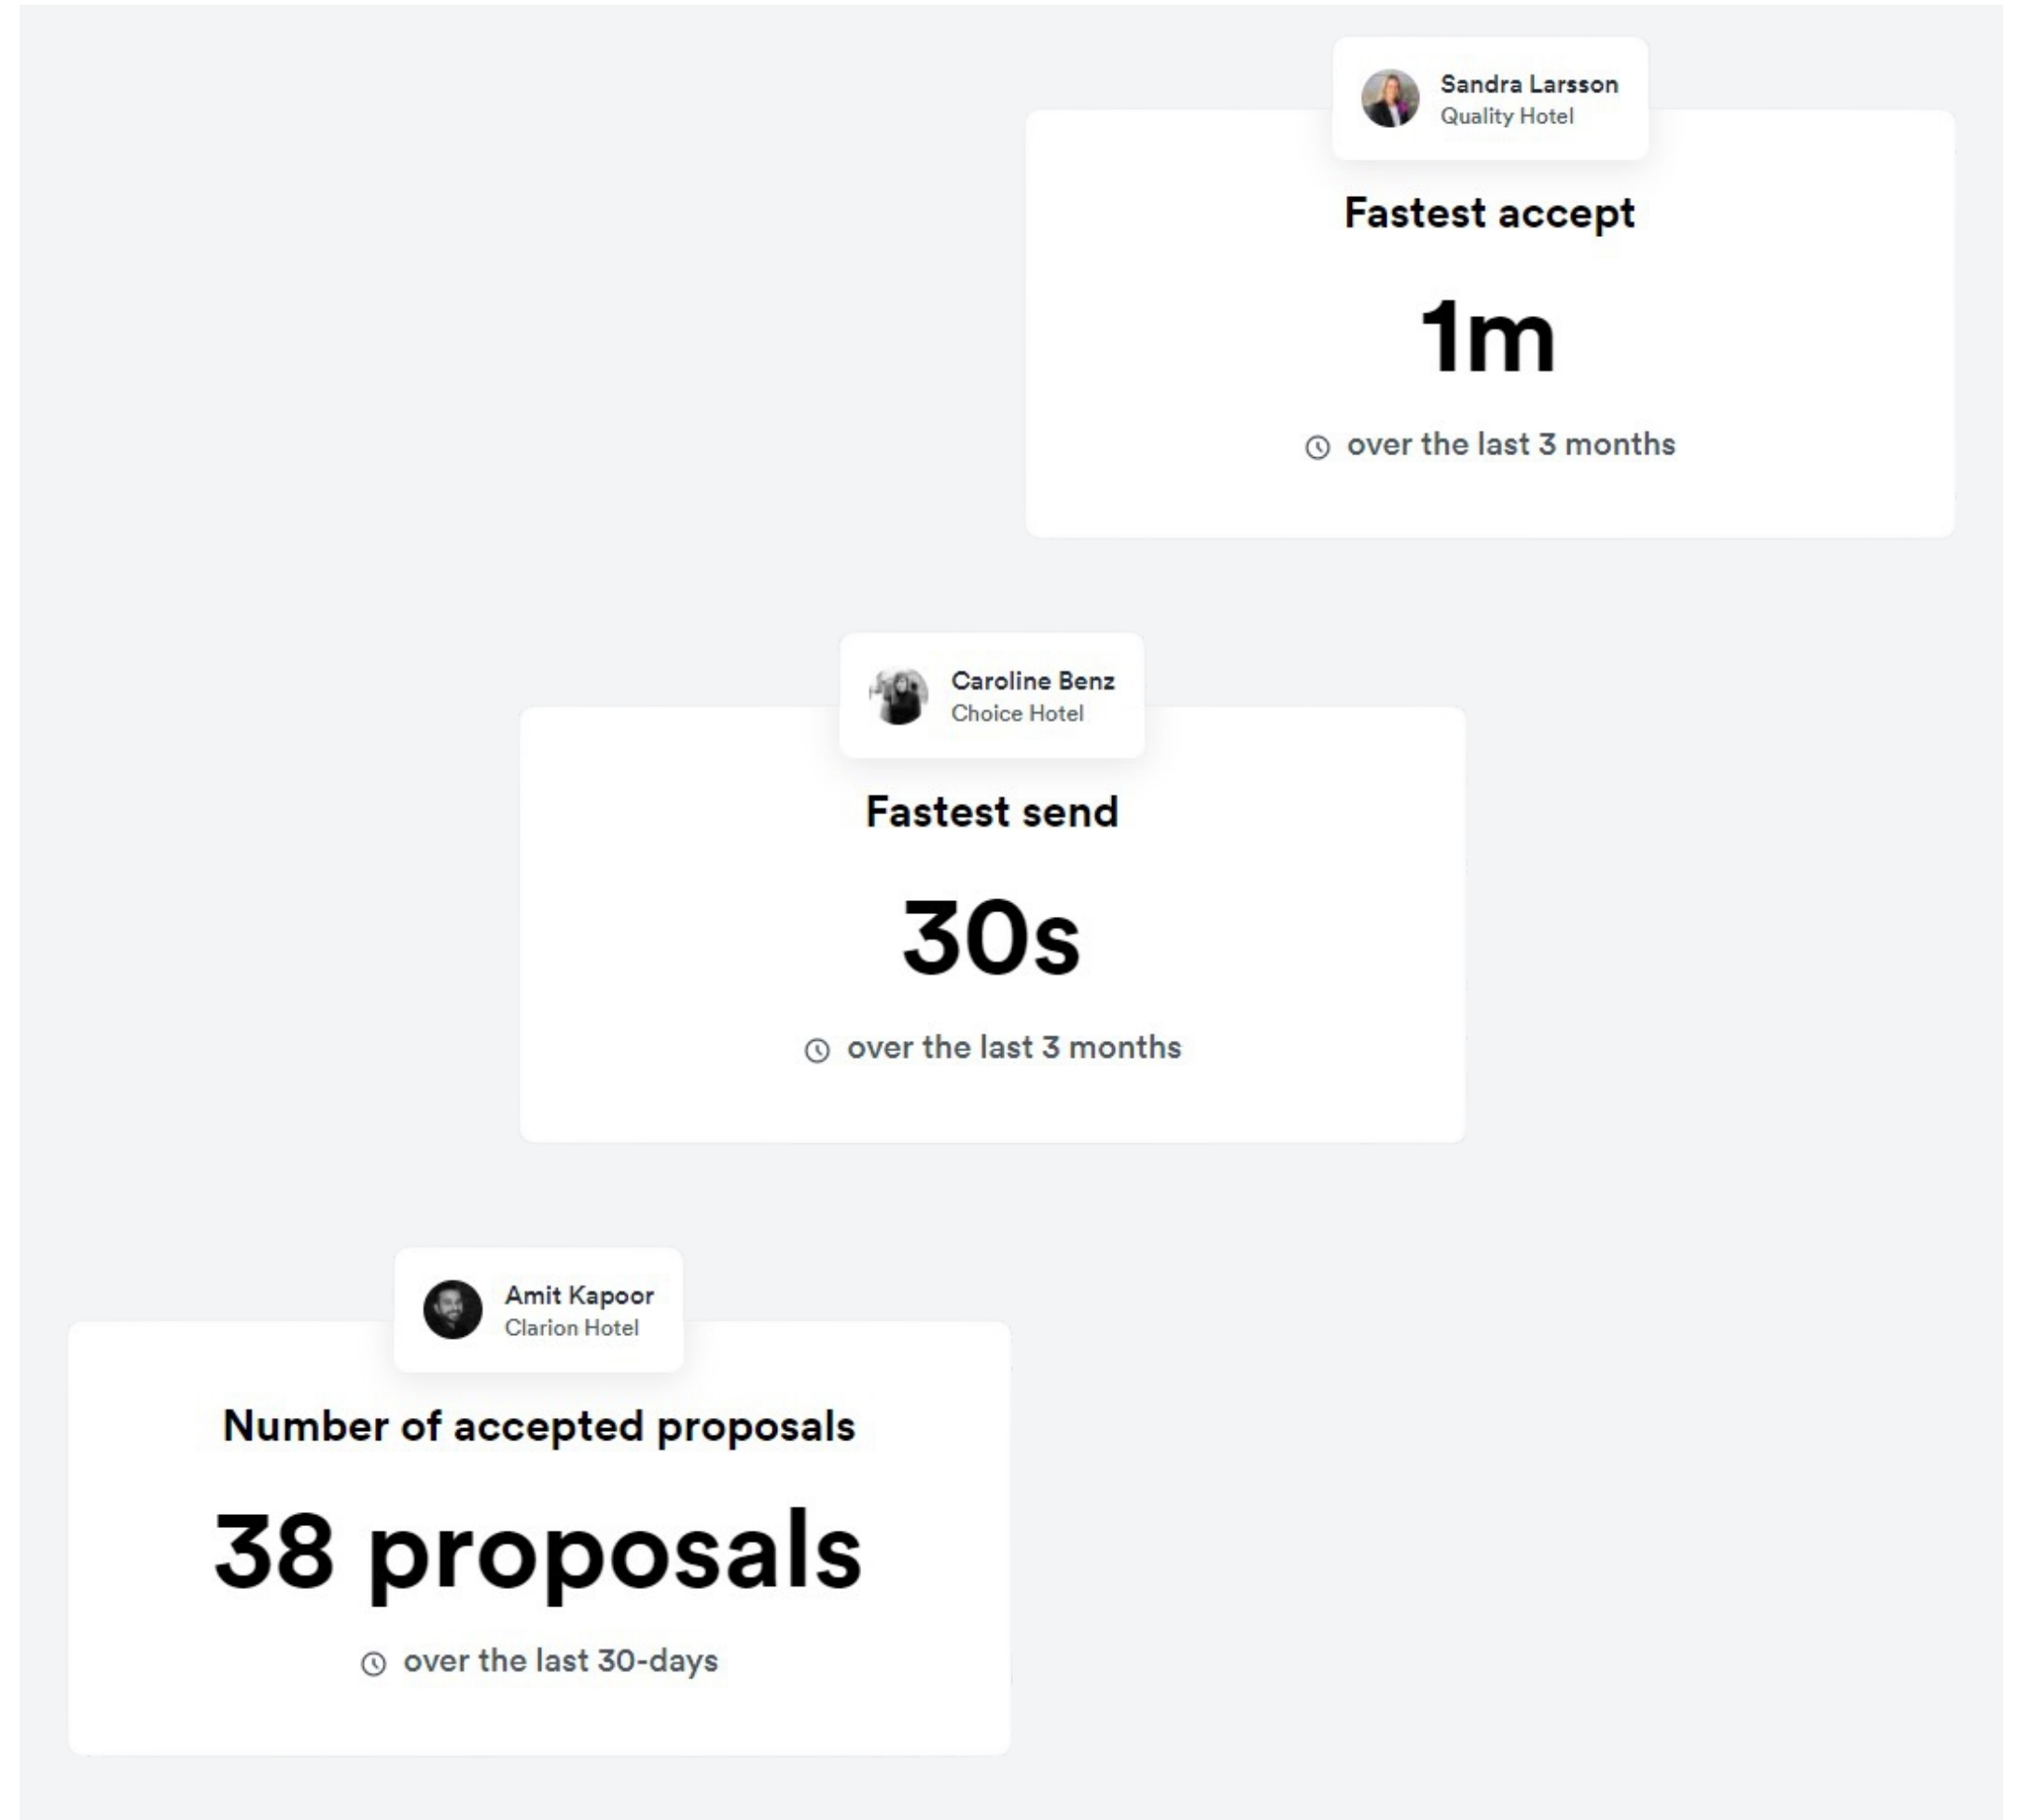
Sandra Larsson
Quality Hotel

Fastest accept

1m

over the last 3 months

Caroline Benz
Choice Hotel

Fastest send

30s

over the last 3 months

Amit Kapoor
Clarion Hotel

Number of accepted proposals

38 proposals

over the last 30-days